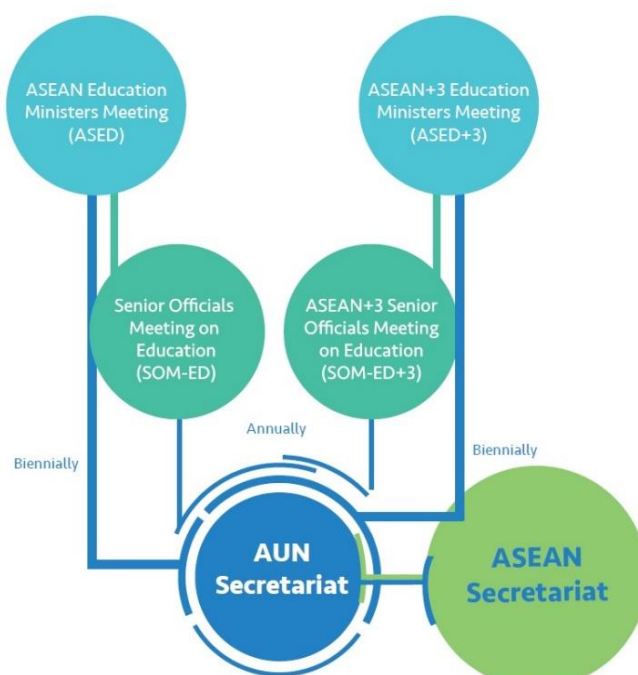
ASEAN Education Ministers Meeting (ASED)

ASEAN+3 Education Ministers Meeting (ASED+3)

Senior Officials Meeting on Education (SOM-ED)

ASEAN+3 Senior Officials Meeting on Education (SOM-ED+3)

Annually

Biennially

Biennially

AUN Secretariat

ASEAN Secretariat